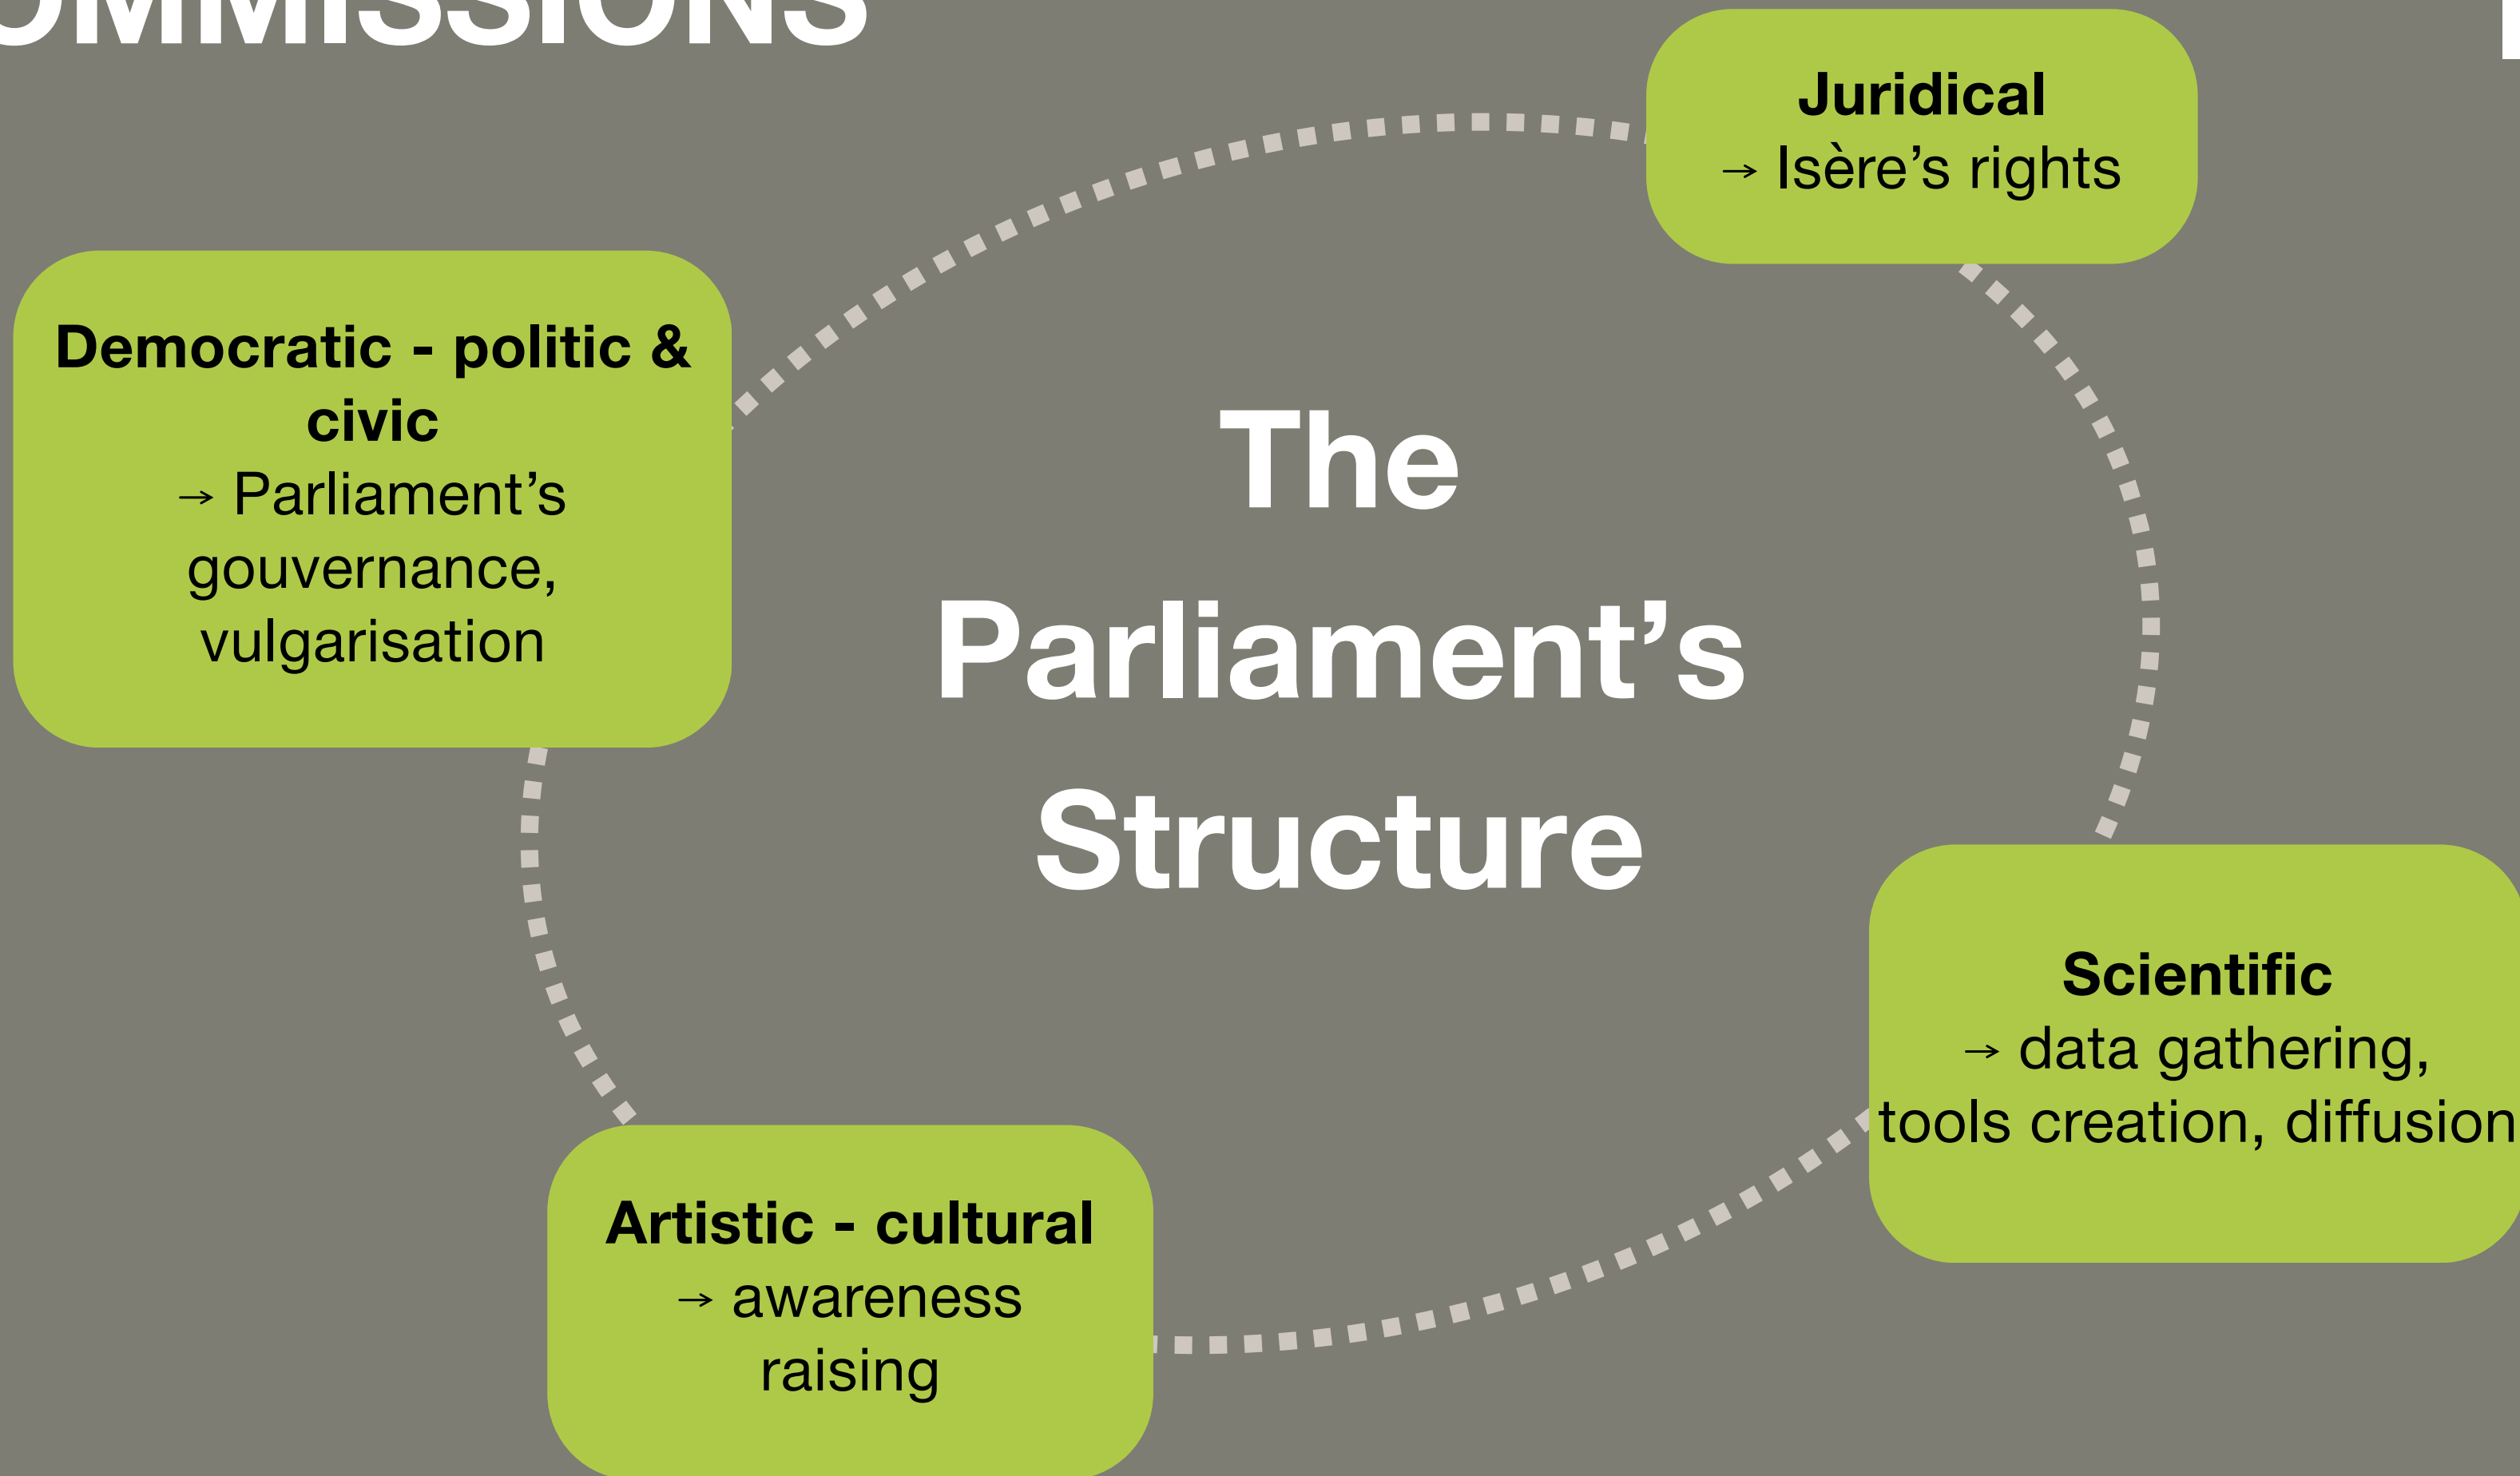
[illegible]OMMISSIONS

Juridical
→ Isère’s rights

Democratic - politic & civic
→ Parliament’s gouvernance, vulgarisation

The Parliament’s Structure

Scientific
→ data gathering, tools creation, diffusion

Artistic - cultural
→ awareness raising